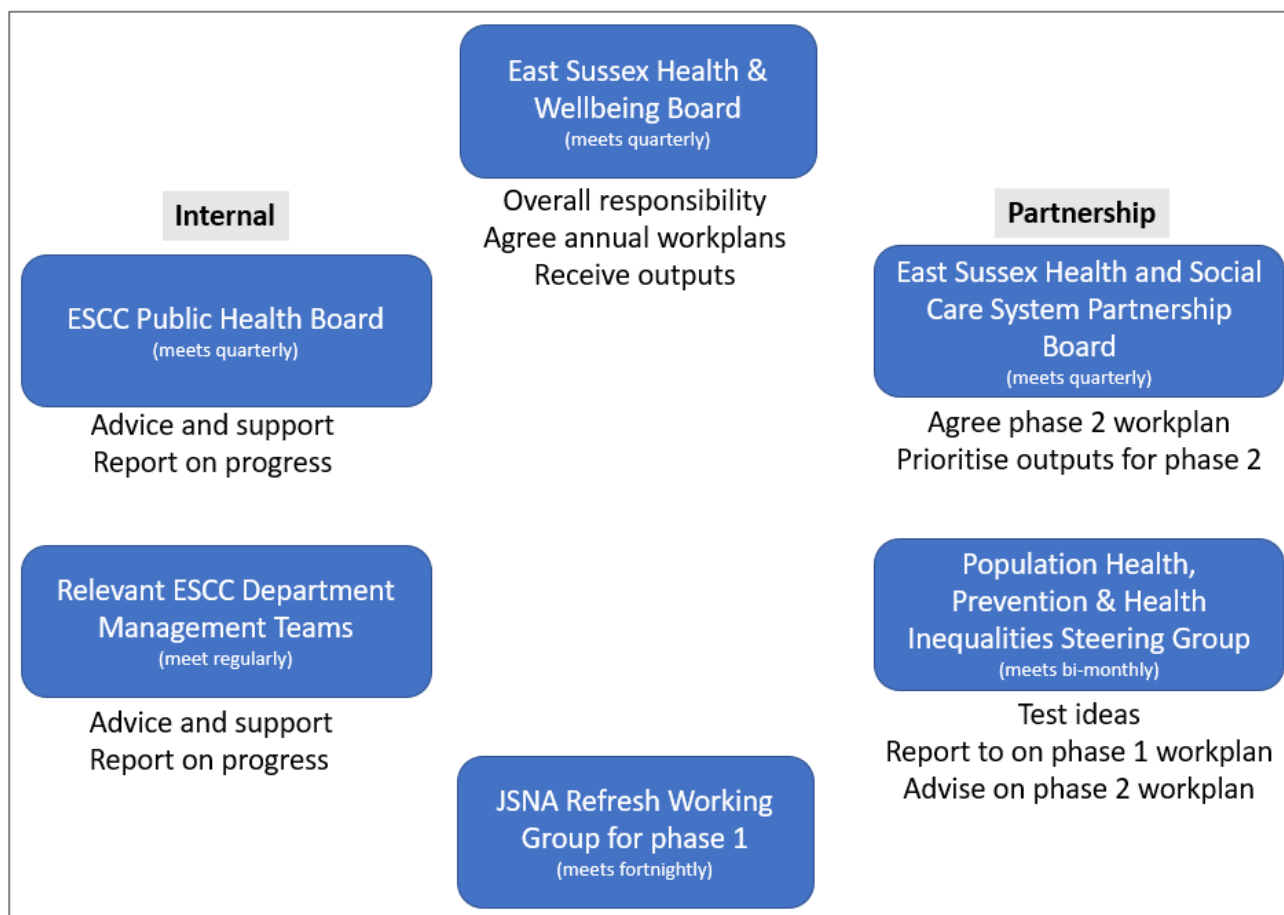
East Sussex Health & Wellbeing Board
(meets quarterly)

Overall responsibility
Agree annual workplans
Receive outputs

Internal

ESCC Public Health Board
(meets quarterly)

Advice and support
Report on progress

Relevant ESCC Department Management Teams
(meet regularly)

Advice and support
Report on progress

Partnership

East Sussex Health and Social Care System Partnership Board
(meets quarterly)

Agree phase 2 workplan
Prioritise outputs for phase 2

Population Health, Prevention & Health Inequalities Steering Group
(meets bi-monthly)

Test ideas
Report to on phase 1 workplan
Advise on phase 2 workplan

JSNA Refresh Working Group for phase 1
(meets fortnightly)